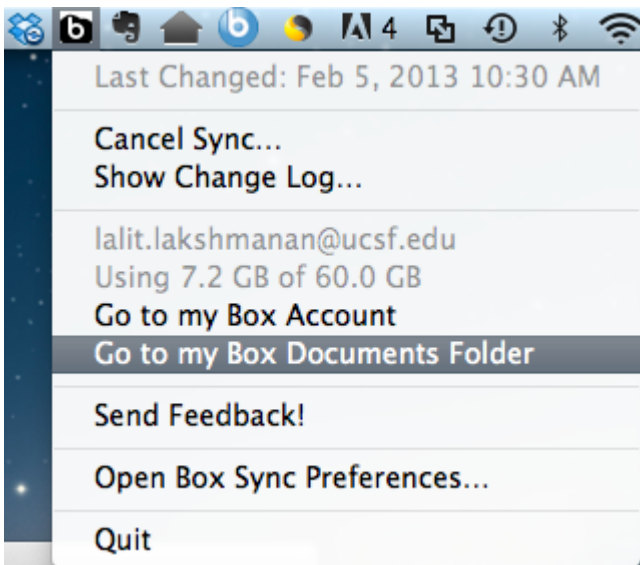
4

Last Changed: Feb 5, 2013 10:30 AM

Cancel Sync...
Show Change Log...

lalit.lakshmanan@ucsf.edu
Using 7.2 GB of 60.0 GB
Go to my Box Account
Go to my Box Documents Folder

Send Feedback!

Open Box Sync Preferences...

Quit